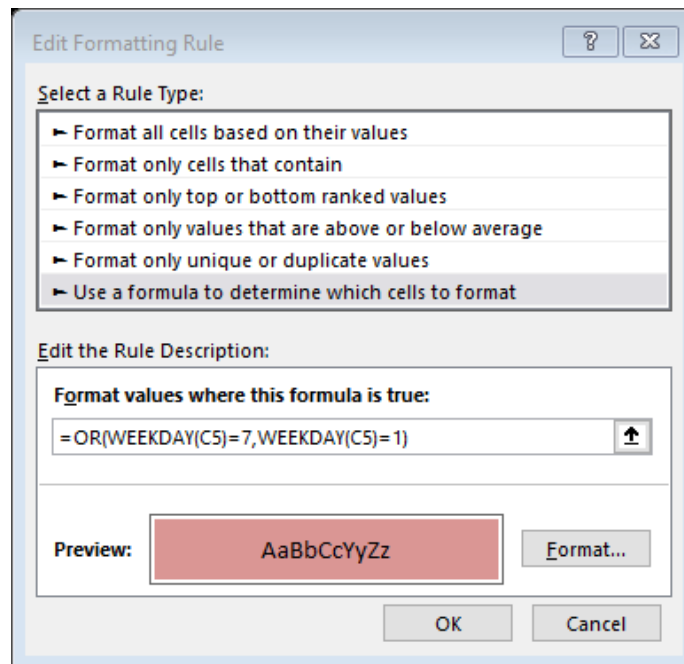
Edit Formatting Rule

?

Select a Rule Type:

► Format all cells based on their values
► Format only cells that contain
► Format only top or bottom ranked values
► Format only values that are above or below average
► Format only unique or duplicate values
► Use a formula to determine which cells to format

Edit the Rule Description:

Format values where this formula is true:

=OR(WEEKDAY(C5)=7,WEEKDAY(C5)=1)

Preview: AaBbCcYyZz

Format...

OK Cancel